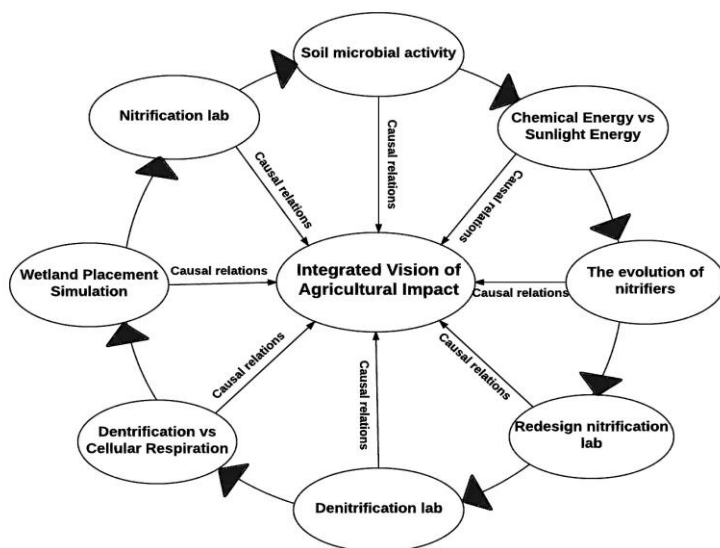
Soil microbial activity

Chemical Energy vs Sunlight Energy

The evolution of nitrifiers

Redesign nitrification lab

Denitrification lab

Dentrification vs Cellular Respiration

Wetland Placement Simulation

Nitrification lab

Integrated Vision of Agricultural Impact

Causal relations

Causal relations

Causal relations

Causal relations

Causal relations

Causal relations

Causal relations

Causal relations